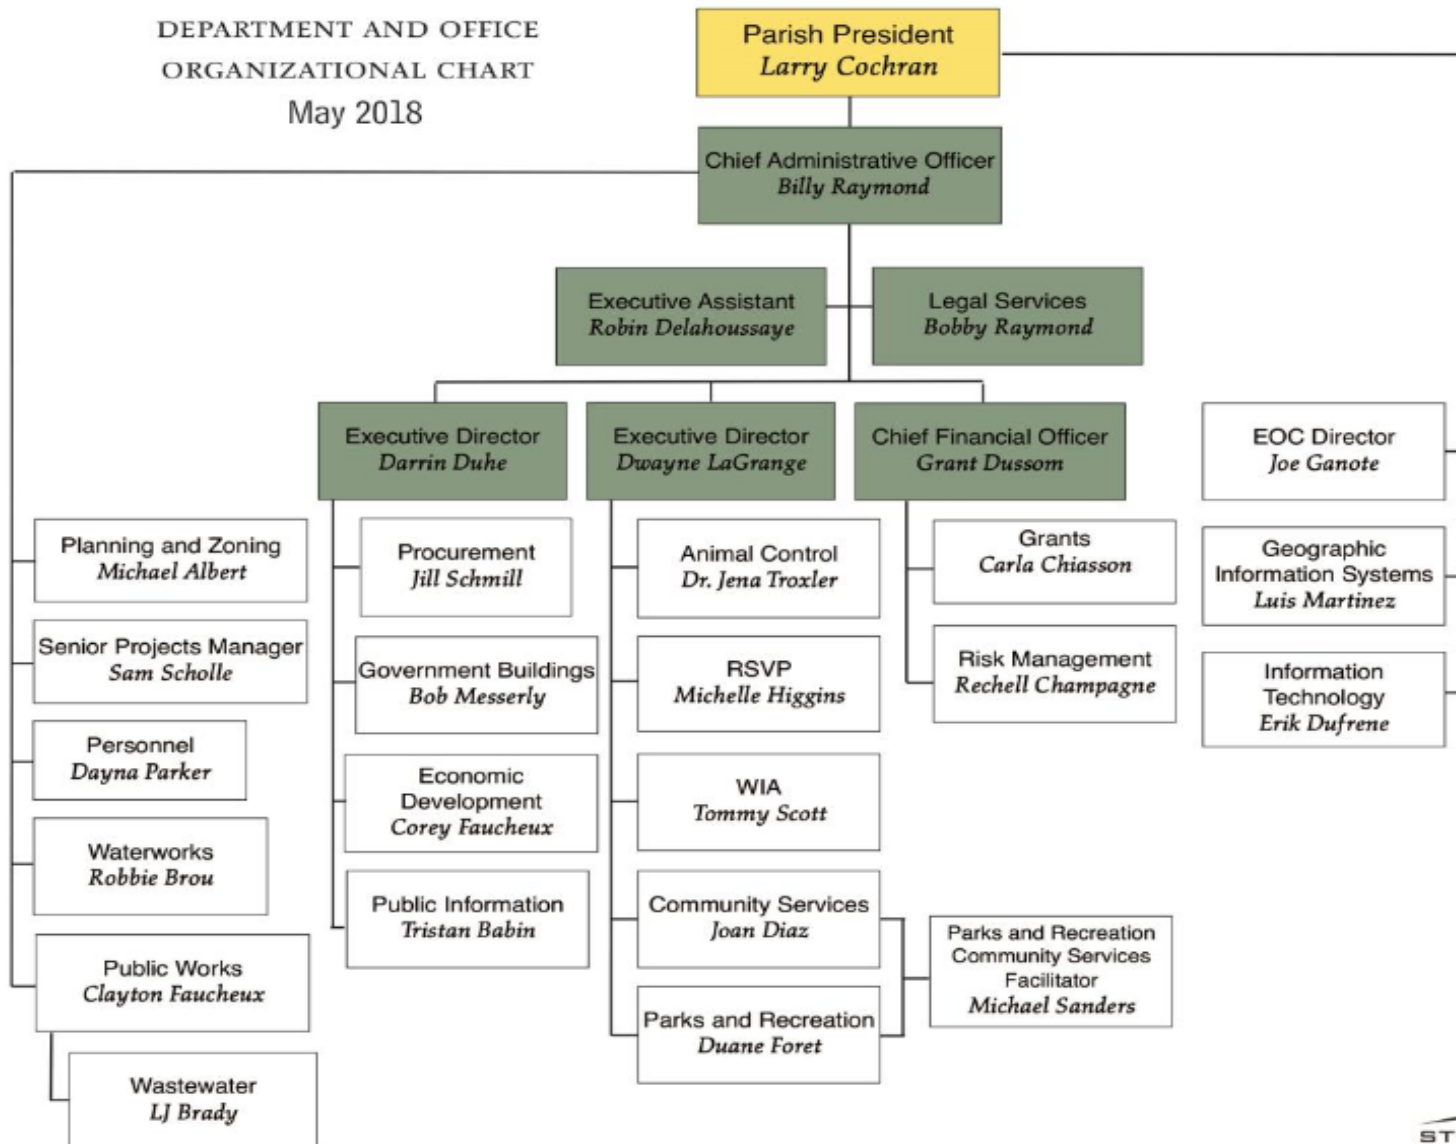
DEPARTMENT AND OFFICE
ORGANIZATIONAL CHART
May 2018

Parish President
Larry Cochran

Chief Administrative Officer
Billy Raymond

Executive Assistant
Robin Delahoussaye

Legal Services
Bobby Raymond

Executive Director
Darrin Duhe

Executive Director
Dwayne LaGrange

Chief Financial Officer
Grant Dussom

EOC Director
Joe Ganote

Geographic Information Systems
Luis Martinez

Information Technology
Erik Dufrene

Planning and Zoning
Michael Albert

Senior Projects Manager
Sam Scholle

Personnel
Dayna Parker

Waterworks
Robbie Brou

Public Works
Clayton Faucheux

Wastewater
LJ Brady

Procurement
Jill Schmill

Government Buildings
Bob Messerly

Economic Development
Corey Faucheux

Public Information
Tristan Babin

Animal Control
Dr. Jena Troxler

RSVP
Michelle Higgins

WIA
Tommy Scott

Community Services
Joan Diaz

Parks and Recreation
Duane Foret

Parks and Recreation Community Services Facilitator
Michael Sanders

Grants
Carla Chiasson

Risk Management
Rechell Champagne

ST